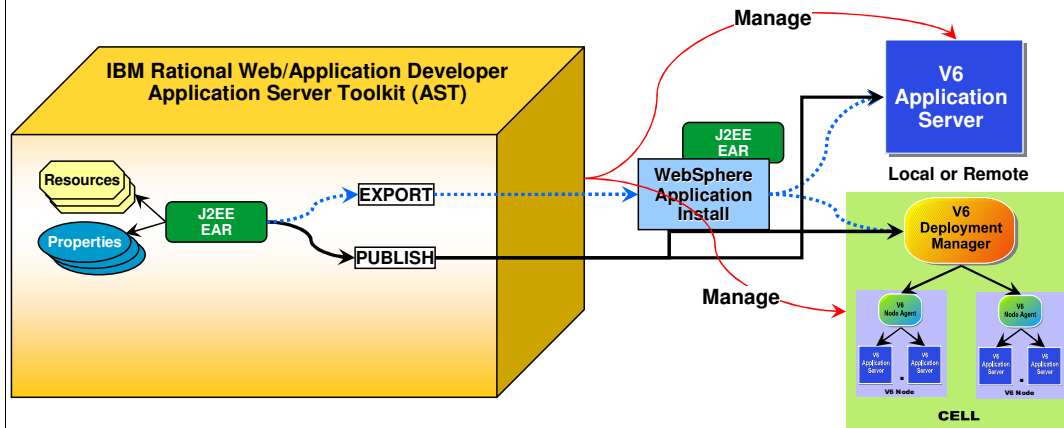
IBM Rational Web/Application Developer
Application Server Toolkit (AST)

Resources

Properties

J2EE
EAR

EXPORT

PUBLISH

Manage

J2EE
EAR

WebSphere
Application
Install

V6
Application
Server

Local or Remote

V6
Deployment
Manager

Manage

V6
Node Agent

V6
Application
Server

V6
Application
Server

V6 Node

V6
Node Agent

V6
Application
Server

V6
Application
Server

V6 Node

CELL